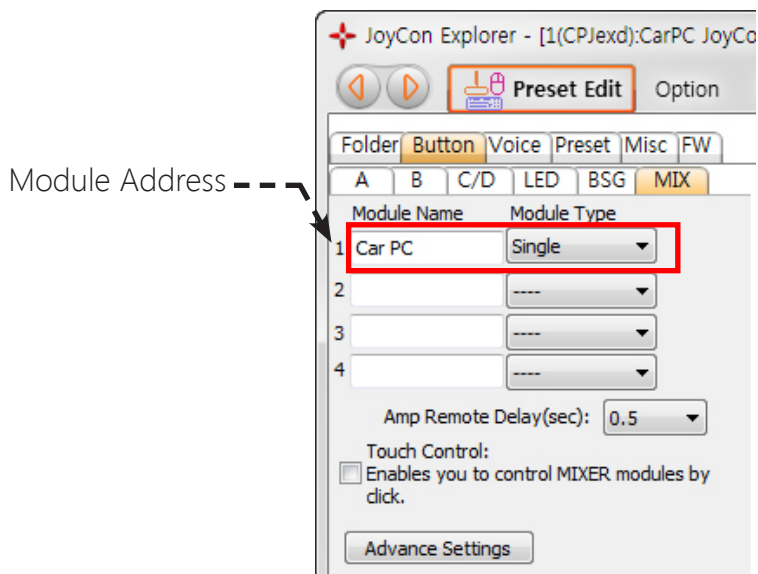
JoyCon Explorer - [1(CPJexd):CarPC JoyCo

Preset Edit

Option

Folder Button Voice Preset Misc FW

A B C/D LED BSG MIX

Module Address

Module Name Module Type

1 Car PC Single

2 ----

3 ----

4 ----

Amp Remote Delay(sec): 0.5

Touch Control:
Enables you to control MIXER modules by click.

Advance Settings